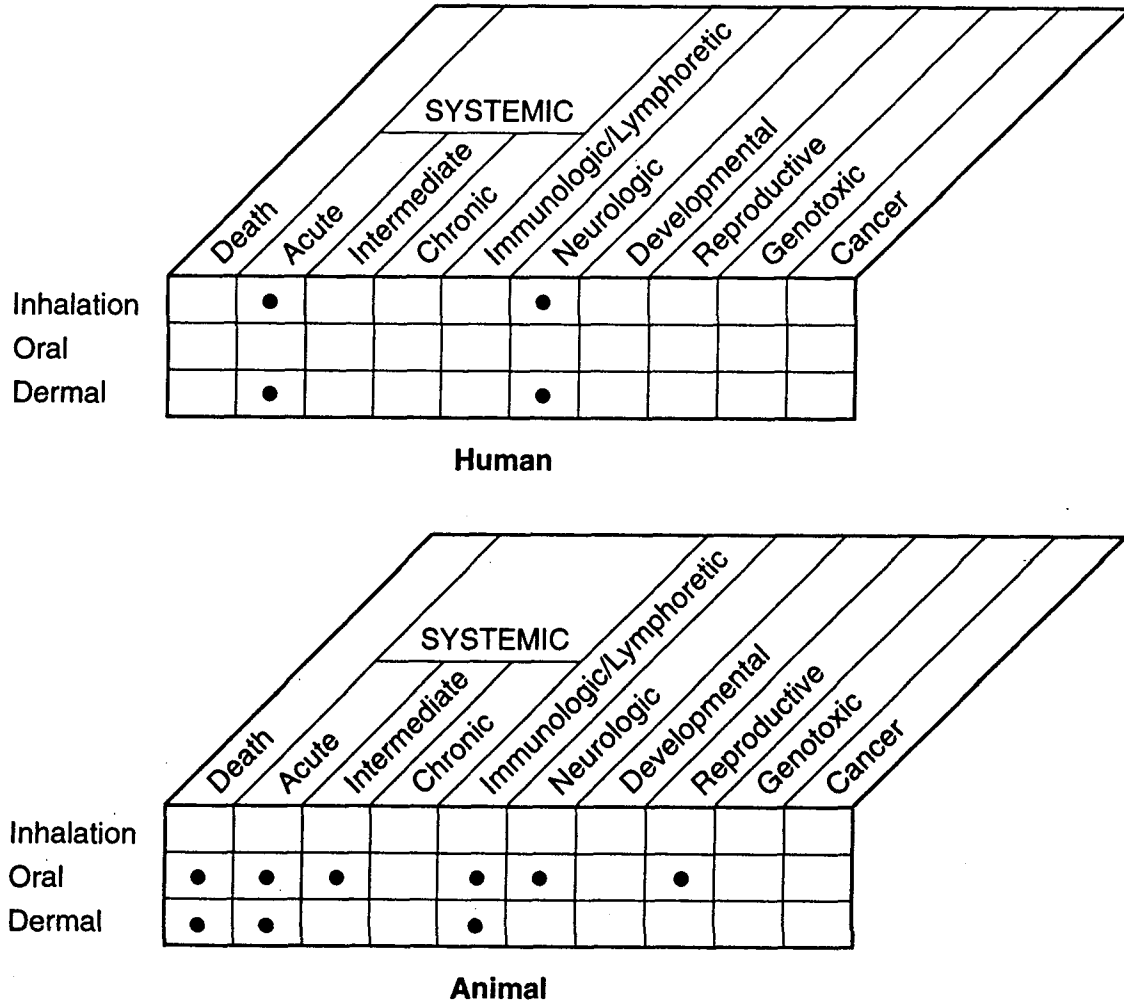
SYSTEMIC

| | Death | Acute | Intermediate | Chronic | Immunologic/Lymphoretic | Neurologic | Developmental | Reproductive | Genotoxic | Cancer |
|---|---|---|---|---|---|---|---|---|---|---|
| Inhalation | | ● | | | | ● | | | | |
| Oral | | | | | | | | | | |
| Dermal | | ● | | | | ● | | | | |

Human

SYSTEMIC

| | Death | Acute | Intermediate | Chronic | Immunologic/Lymphoretic | Neurologic | Developmental | Reproductive | Genotoxic | Cancer |
|---|---|---|---|---|---|---|---|---|---|---|
| Inhalation | | | | | | | | | | |
| Oral | ● | ● | ● | | ● | ● | | ● | | |
| Dermal | ● | ● | | | ● | | | | | |

Animal